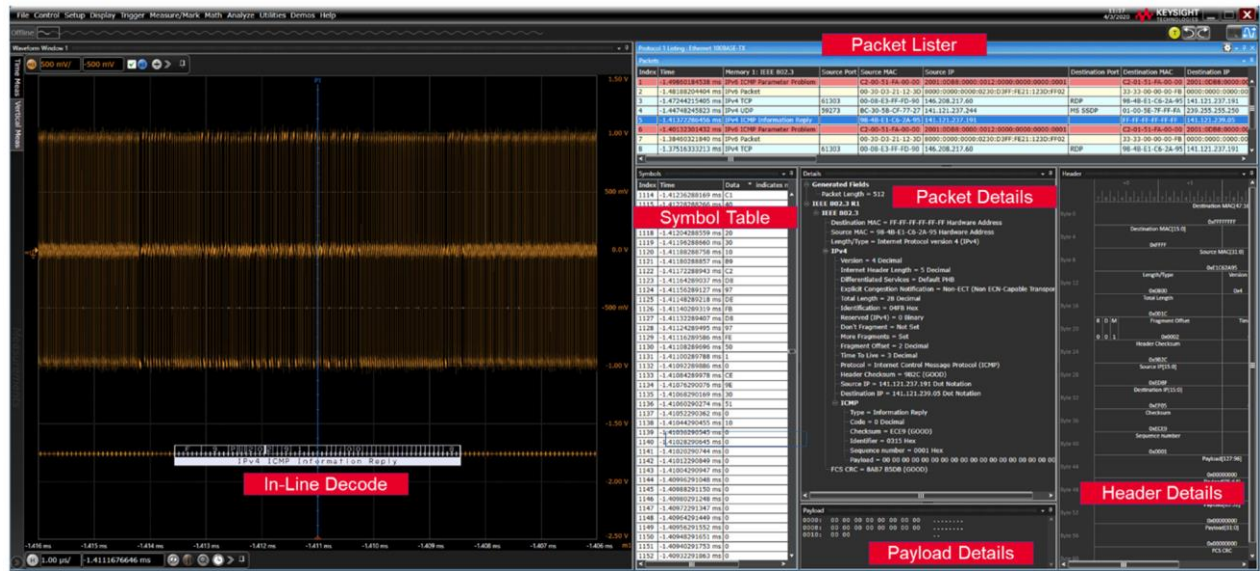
File Control Setup Display Trigger Measure/Mark Math Analyze Utilities Demos Help

KEYSIGHT TECHNOLOGIES

4/3/2020

Waveform Window 1

500 mV/ -500 mV

Time Meas Vertical Meas

1.50 V
1.00 V
500 mV
0.0 V
-500 mV
-1.00 V
-1.50 V
-2.00 V
-2.50 V

IPv4 ICMP Information Reply

In-Line Decode

-1.416 ms -1.415 ms -1.414 ms -1.413 ms -1.412 ms -1.411 ms -1.410 ms -1.409 ms -1.408 ms -1.407 ms -1.406 ms

1.00 μs/ -1.4111676646 ms

Packet Lister

Protocol 1 Listing - Ethernet 100BASE-TX

Packets

| Index | Time | Memory 1: IEEE 802.3 | Source Port | Source MAC | Source IP | Destination Port | Destination MAC | Destination IP |
|---|---|---|---|---|---|---|---|---|
| 1 | -1.49800184538 ms | IPv6 ICMP Parameter Problem | | C2-00-51-FA-00-00 | 2001:0DB8:0000:0012:0000:0000:0000:0001 | | C2-01-51-FA-00-00 | 2001:0DB8:0000:00 |
| 2 | -1.48188204404 ms | IPv6 Packet | | 00-30-D3-21-12-3D | 8000:0000:0000:0230:D3FF:FE21:123D:FF02 | | 33-33-00-00-00-FB | 0000:0000:0000:00 |
| 3 | -1.47244215405 ms | IPv4 TCP | 61303 | 00-08-E3-FF-FD-90 | 146.208.217.60 | RDP | 98-48-E1-C6-2A-95 | 141.121.237.191 |
| 4 | -1.44748245823 ms | IPv4 UDP | 59273 | BC-30-5B-CF-77-27 | 141.121.237.244 | MS SSDP | 01-00-5E-7F-FF-FA | 239.255.255.250 |
| 5 | -1.41322266456 ms | IPv4 ICMP Information Reply | | 98-48-E1-C6-2A-95 | 141.121.237.191 | | FF-FF-FF-FF-FF-FF | 141.121.239.05 |
| 6 | -1.40132301432 ms | IPv6 ICMP Parameter Problem | | C2-00-51-FA-00-00 | 2001:0DB8:0000:0012:0000:0000:0000:0001 | | C2-01-51-FA-00-00 | 2001:0DB8:0000:00 |
| 7 | -1.38400321840 ms | IPv6 Packet | | 00-30-D3-21-12-3D | 8000:0000:0000:0230:D3FF:FE21:123D:FF02 | | 33-33-00-00-00-FB | 0000:0000:0000:00 |
| 8 | -1.37516333213 ms | IPv4 TCP | 61303 | 00-08-E3-FF-FD-90 | 146.208.217.60 | RDP | 98-48-E1-C6-2A-95 | 141.121.237.191 |

Symbols

Symbol Table

| Index | Time | Data | indicates n |
|---|---|---|---|
| 1114 | -1.41236288169 ms | C3 | |
| 1118 | -1.41204288559 ms | 38 | |
| 1119 | -1.41196288660 ms | 30 | |
| 1120 | -1.41188288756 ms | 10 | |
| 1121 | -1.41180288857 ms | B8 | |
| 1122 | -1.41172288943 ms | C2 | |
| 1123 | -1.41164289037 ms | D8 | |
| 1124 | -1.41156289127 ms | 97 | |
| 1125 | -1.41148289218 ms | DE | |
| 1126 | -1.41140289319 ms | F8 | |
| 1127 | -1.41132289407 ms | D8 | |
| 1128 | -1.41124289495 ms | 97 | |
| 1129 | -1.41116289586 ms | FE | |
| 1130 | -1.41108289686 ms | 50 | |
| 1131 | -1.41100289788 ms | 1 | |
| 1132 | -1.41092289886 ms | 0 | |
| 1133 | -1.41084289978 ms | CE | |
| 1134 | -1.41076290076 ms | 9E | |
| 1135 | -1.41068290169 ms | 30 | |
| 1136 | -1.41060290274 ms | 51 | |
| 1137 | -1.41052290362 ms | 0 | |
| 1138 | -1.41044290455 ms | 10 | |
| 1139 | -1.41036290545 ms | 0 | |
| 1140 | -1.41028290645 ms | 0 | |
| 1141 | -1.41020290744 ms | 0 | |
| 1142 | -1.41012290849 ms | 0 | |
| 1143 | -1.41004290947 ms | 0 | |
| 1144 | -1.40996291048 ms | 0 | |
| 1145 | -1.40988291150 ms | 0 | |
| 1146 | -1.40980291248 ms | 0 | |
| 1147 | -1.40972291347 ms | 0 | |
| 1148 | -1.40964291449 ms | 0 | |
| 1149 | -1.40956291552 ms | 0 | |
| 1150 | -1.40948291651 ms | 0 | |
| 1151 | -1.40940291753 ms | 0 | |
| 1152 | -1.40932291863 ms | 0 | |

Details

Packet Details

Generated Fields
Packet Length = 512
IEEE 802.3 R1
IEEE 802.3
Destination MAC = FF-FF-FF-FF-FF-FF Hardware Address
Source MAC = 98-48-E1-C6-2A-95 Hardware Address
Length/Type = Internet Protocol version 4 (IPv4)
IPv4
Version = 4 Decimal
Internet Header Length = 5 Decimal
Differentiated Services = Default PHB
Explicit Congestion Notification = Non-ECT (Non ECN-Capable Transpor
Total Length = 28 Decimal
Identification = 04FB Hex
Reserved (IPv4) = 0 Binary
Don't Fragment = Not Set
More Fragments = Set
Fragment Offset = 2 Decimal
Time To Live = 3 Decimal
Protocol = Internet Control Message Protocol (ICMP)
Header Checksum = 982C (GOOD)
Source IP = 141.121.237.191 Dot Notation
Destination IP = 141.121.239.05 Dot Notation
ICMP
Type = Information Reply
Code = 0 Decimal
Checksum = ECE9 (GOOD)
Identifier = 0315 Hex
Sequence number = 0001 Hex
Payload = 00 00 00 00 00 00 00 00 00 00 00 00 00 00 00 00 00 00
FCS CRC = 8AB7 B5DB (GOOD)

Payload

0000: 00 00 00 00 00 00 00 00 ........
0008: 00 00 00 00 00 00 00 00 ........
0010: 00 00 ..

Payload Details

Header

Header Details

Destination MAC[47:16]
0xFFFFFFFF
Destination MAC[15:0]
0xFFFF
Source MAC[31:0]
0xE1C62A95
Length/Type
Version
0x0800
Total Length
0x001C
Fragment Offset
0x0002
Header Checksum
0x982C
Source IP[15:0]
0xEDBF
Destination IP[31:16]
0x0305
Checksum
0xECE9
Sequence number
0x0001
Payload[137:96]
0x00000000
Payload[31:0]
0x00000000
FCS CRC